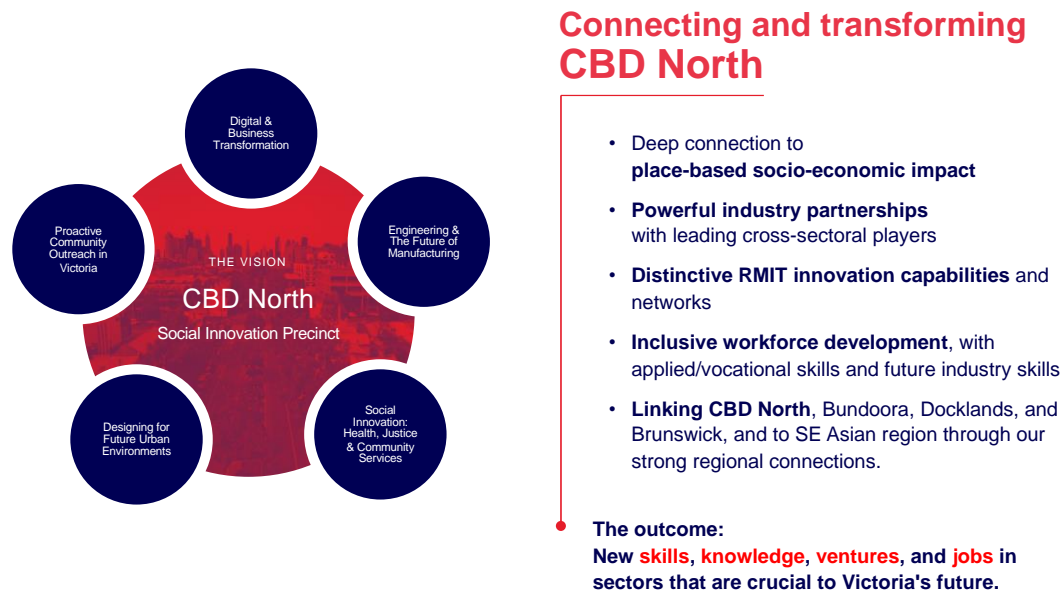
Digital & Business Transformation

Engineering & The Future of Manufacturing

Social Innovation: Health, Justice & Community Services

Designing for Future Urban Environments

Proactive Community Outreach in Victoria

THE VISION

CBD North

Social Innovation Precinct

Connecting and transforming CBD North

• Deep connection to **place-based socio-economic impact**

• **Powerful industry partnerships** with leading cross-sectoral players

• **Distinctive RMIT innovation capabilities** and networks

• **Inclusive workforce development**, with applied/vocational skills and future industry skills

• **Linking CBD North**, Bundoora, Docklands, and Brunswick, and to SE Asian region through our strong regional connections.

**The outcome:**
**New skills, knowledge, ventures, and jobs in sectors that are crucial to Victoria's future.**